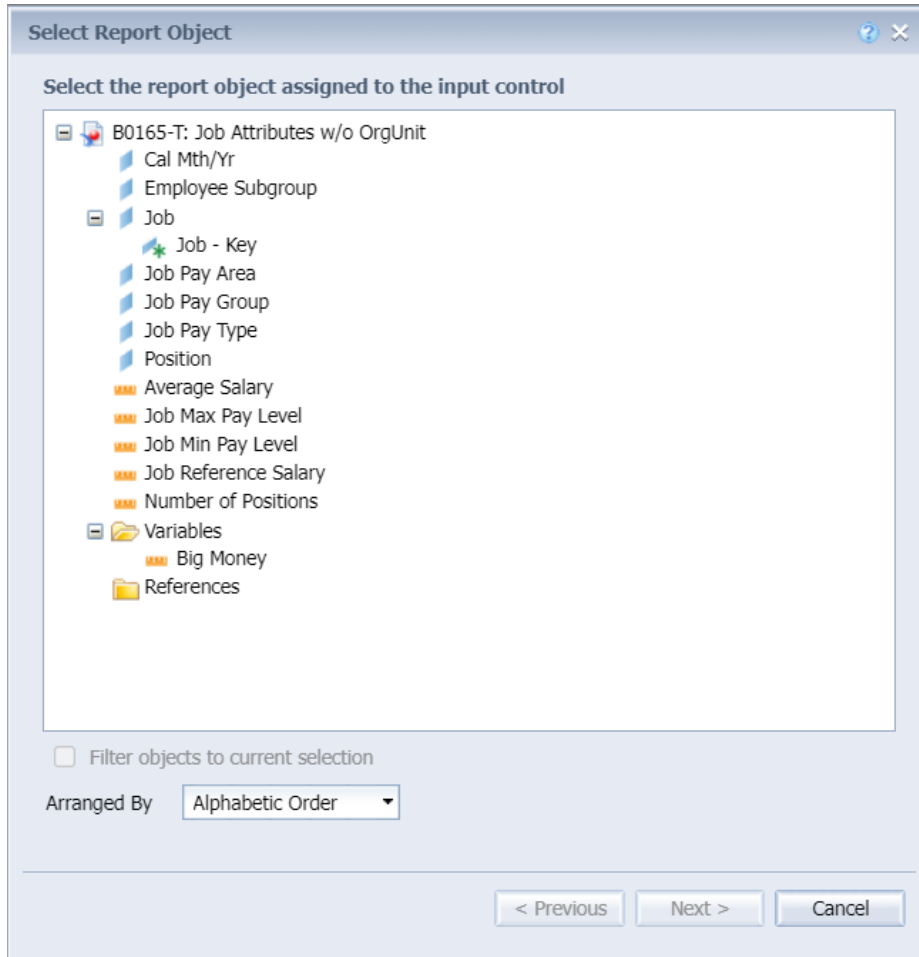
Select Report Object

Select the report object assigned to the input control

B0165-T: Job Attributes w/o OrgUnit
Cal Mth/Yr
Employee Subgroup
Job
Job - Key
Job Pay Area
Job Pay Group
Job Pay Type
Position
Average Salary
Job Max Pay Level
Job Min Pay Level
Job Reference Salary
Number of Positions
Variables
Big Money
References

Filter objects to current selection

Arranged By Alphabetic Order

< Previous Next > Cancel